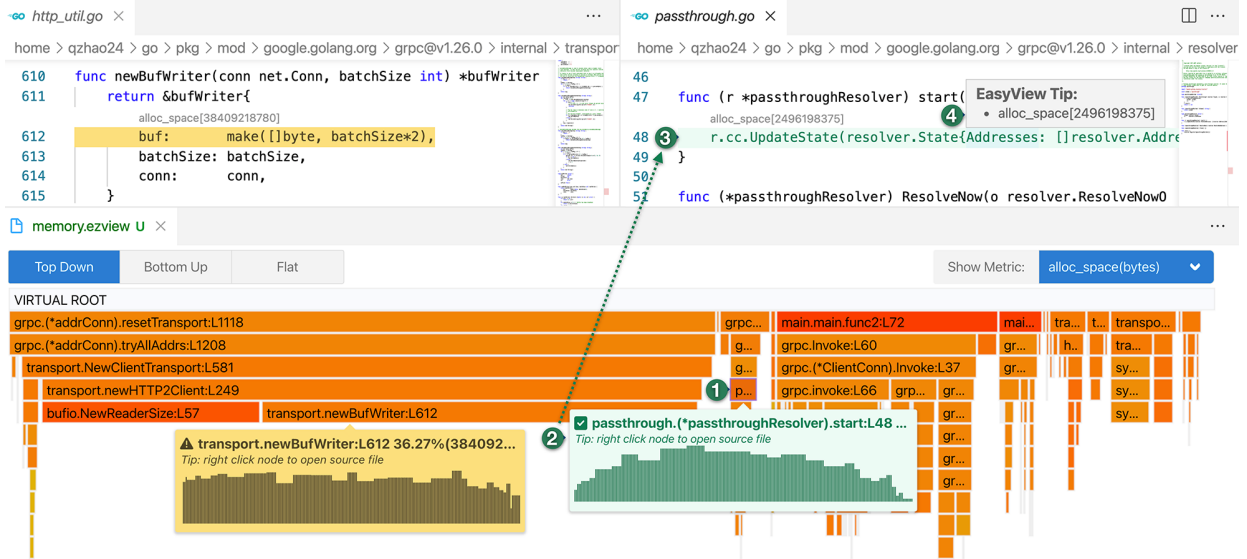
http_util.go ×
home > qzhao24 > go > pkg > mod > google.golang.org > grpc@v1.26.0 > internal > transpor

610 func newBufWriter(conn net.Conn, batchSize int) *bufWriter
611 return &bufWriter{
alloc_space[38409218780]
612 buf: make([]byte, batchSize*2),
613 batchSize: batchSize,
614 conn: conn,
615 }

passthrough.go ×
home > qzhao24 > go > pkg > mod > google.golang.org > grpc@v1.26.0 > internal > resolver

46
47 func (r *passthroughResolver) start(
alloc_space[2496198375]
48 r.cc.UpdateState(resolver.State{Addresses: []resolver.Addre
49 }
50
51 func (*passthroughResolver) ResolveNow(o resolver.ResolveNowO

EasyView Tip:
• alloc_space[2496198375]
4

memory.ezview U ×
Top Down | Bottom Up | Flat
Show Metric: alloc_space(bytes)

VIRTUAL ROOT
grpc.(*addrConn).resetTransport:L1118
grpc.(*addrConn).tryAllAddrs:L1208
transport.NewClientTransport:L581
transport.newHTTP2Client:L249
bufio.NewReaderSize:L57
transport.newBufWriter:L612
grpc...
g...
g...
p...
main.main.func2:L72
grpc.Invoke:L60
grpc.(*ClientConn).Invoke:L37
grpc.invoke:L66
grp...
gr...
mai...
gr...
tra...
t...
h...
transpo...
tra...
sy...
sy...
sy...
1
2
3

transport.newBufWriter:L612 36.27%(384092...
Tip: right click node to open source file

passthrough.(*passthroughResolver).start:L48 ...
Tip: right click node to open source file